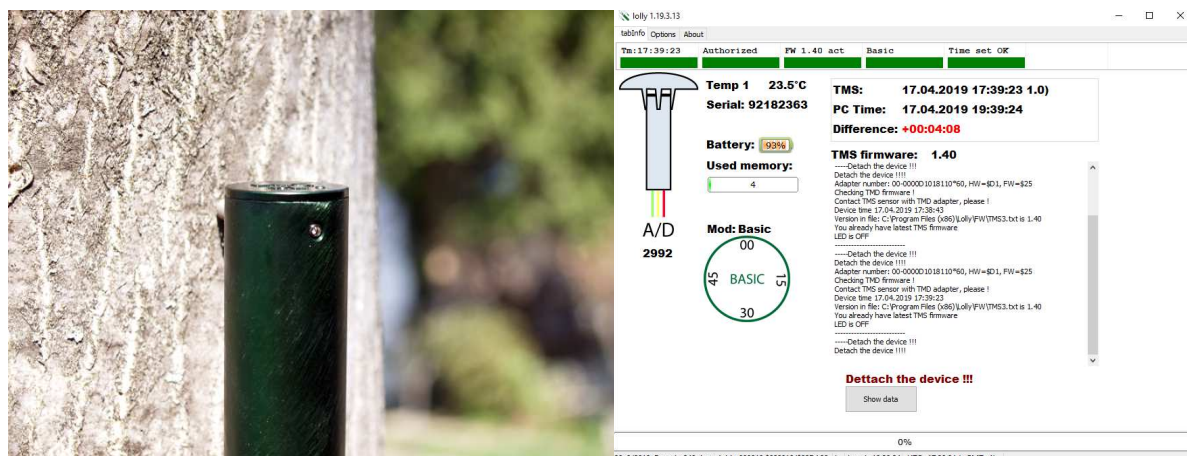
lolly 1.19.3.13

tabInfo Options About

Tm:17:39:23 Authorized FW 1.40 act Basic Time set OK

Temp 1 23.5°C
Serial: 92182363

Battery: 93%
Used memory:
4

A/D
2992

Mod: Basic
00
15
30
45
BASIC

TMS: 17.04.2019 17:39:23 1.0)
PC Time: 17.04.2019 19:39:24
Difference: +00:04:08

TMS firmware: 1.40

-----Detach the device !!!
Detach the device !!!!
Adapter number: 00-0000D1018110*60, HW=$D1, FW=$25
Checking TMD firmware !
Contact TMS sensor with TMD adapter, please !
Device time 17.04.2019 17:38:43
Version in file: C:\Program Files (x86)\Lolly\FW\TMS3.txt is 1.40
You already have latest TMS firmware
LED is OFF
-----------------------------
-----Detach the device !!!
Detach the device !!!!
Adapter number: 00-0000D1018110*60, HW=$D1, FW=$25
Checking TMD firmware !
Contact TMS sensor with TMD adapter, please !
Device time 17.04.2019 17:39:23
Version in file: C:\Program Files (x86)\Lolly\FW\TMS3.txt is 1.40
You already have latest TMS firmware
LED is OFF
-----------------------------
-----Detach the device !!!
Detach the device !!!!

Dettach the device !!!

Show data

0%

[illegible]